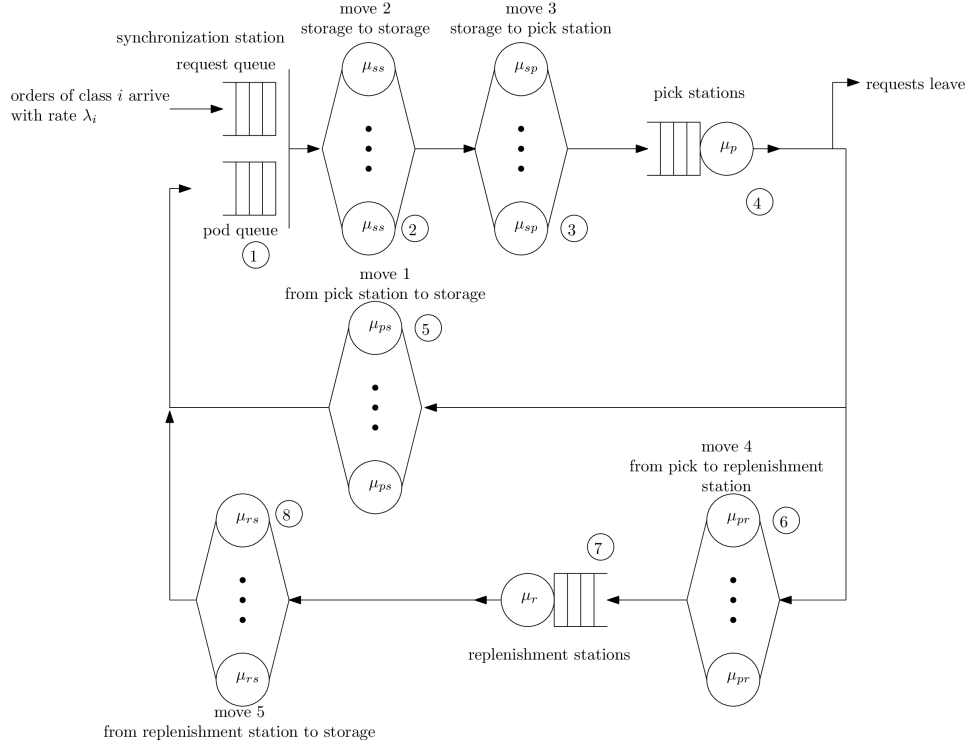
synchronization station

move 2
storage to storage

move 3
storage to pick station

request queue

orders of class $i$ arrive with rate $\lambda_i$

$\mu_{ss}$

$\mu_{sp}$

requests leave

pick stations

$\mu_p$

4

$\mu_{ss}$ 2

$\mu_{sp}$ 3

pod queue

1

move 1
from pick station to storage

$\mu_{ps}$ 5

$\mu_{ps}$

move 4
from pick to replenishment station

$\mu_{rs}$ 8

7

$\mu_{pr}$ 6

$\mu_r$

replenishment stations

$\mu_{rs}$

$\mu_{pr}$

move 5
from replenishment station to storage